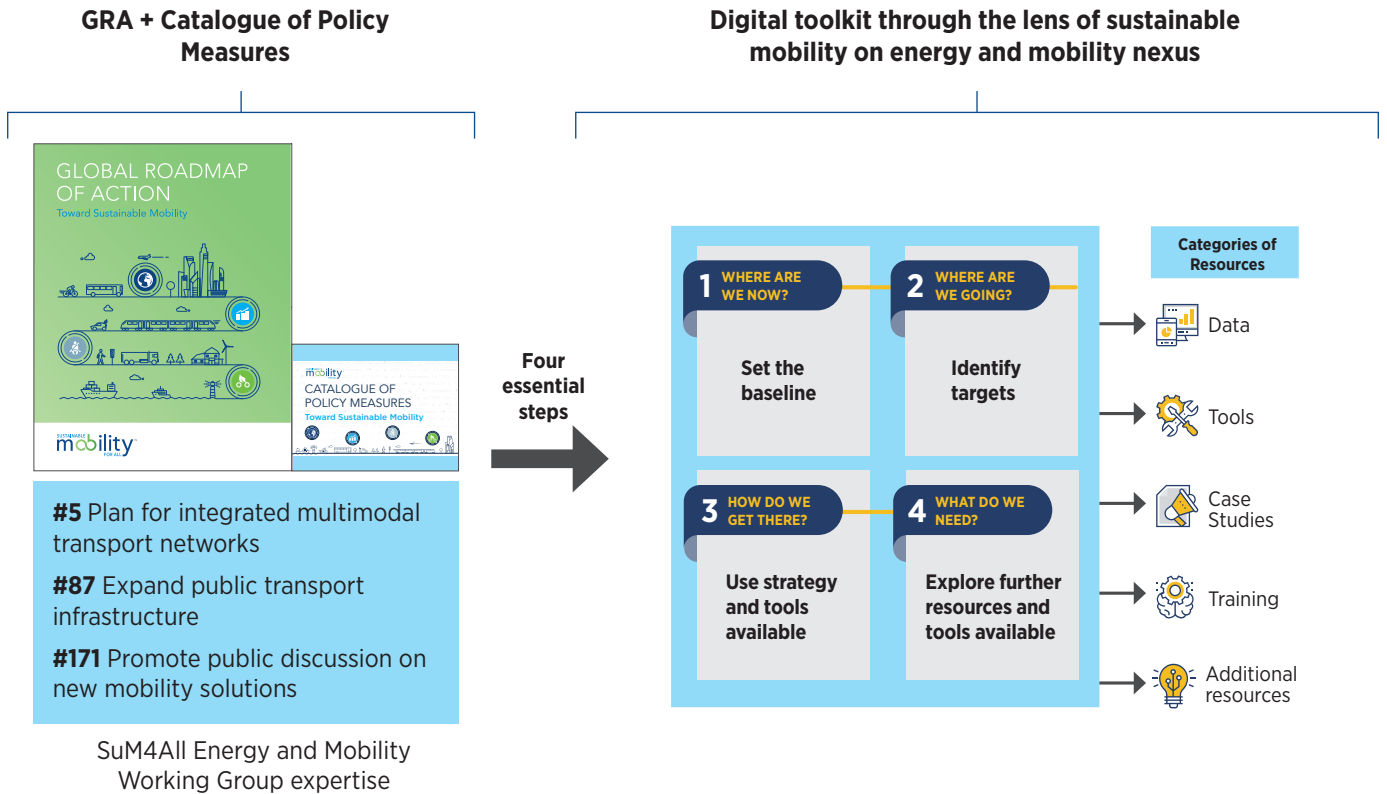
GRA + Catalogue of Policy Measures

Digital toolkit through the lens of sustainable mobility on energy and mobility nexus

GLOBAL ROADMAP OF ACTION
Toward Sustainable Mobility

SUSTAINABLE mobility FOR ALL

SUSTAINABLE mobility
CATALOGUE OF POLICY MEASURES
Toward Sustainable Mobility

#5 Plan for integrated multimodal transport networks

#87 Expand public transport infrastructure

#171 Promote public discussion on new mobility solutions

SuM4All Energy and Mobility Working Group expertise

Four essential steps

1 WHERE ARE WE NOW?
Set the baseline

2 WHERE ARE WE GOING?
Identify targets

3 HOW DO WE GET THERE?
Use strategy and tools available

4 WHAT DO WE NEED?
Explore further resources and tools available

Categories of Resources

Data

Tools

Case Studies

Training

Additional resources